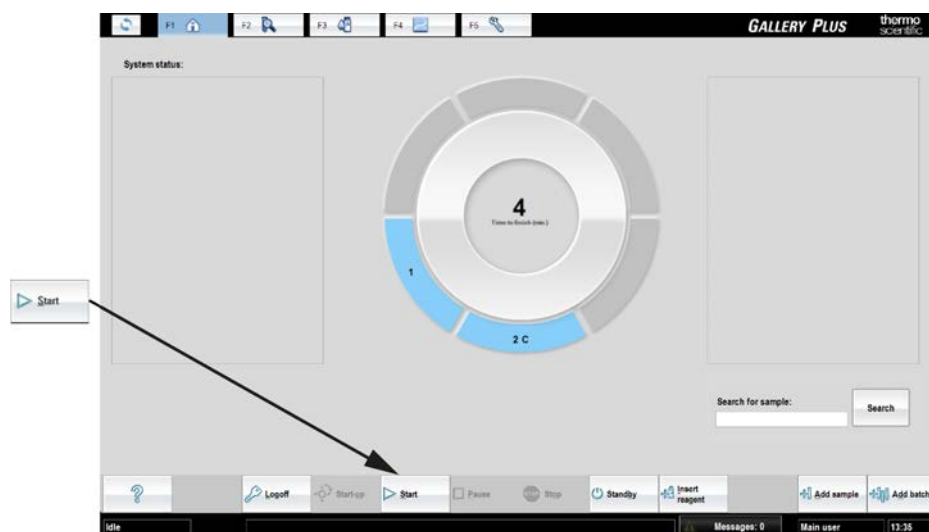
F1 F2 F3 F4 F5

GALLERY PLUS

thermo scientific

System status:

4

Time to finish (min.)

1

2 C

Search for sample:

Search

Start

?

Logoff

Start-up

Start

Pause

Stop

Standby

Insert reagent

Add sample

Add batch

Idle

Messages: 0

Main user

13:35